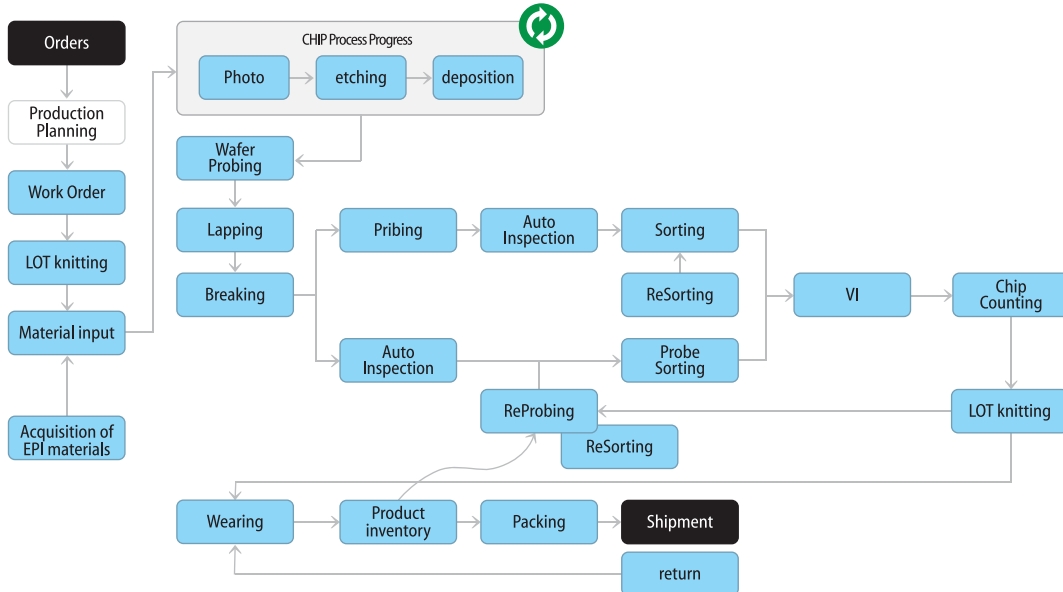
Orders

Production Planning

Work Order

LOT knitting

Material input

Acquisition of EPI materials

CHIP Process Progress

Photo

etching

deposition

Wafer Probing

Lapping

Breaking

Pribing

Auto Inspection

Sorting

ReSorting

VI

Chip Counting

Auto Inspection

Probe Sorting

ReProbing

ReSorting

LOT knitting

Wearing

Product inventory

Packing

Shipment

return